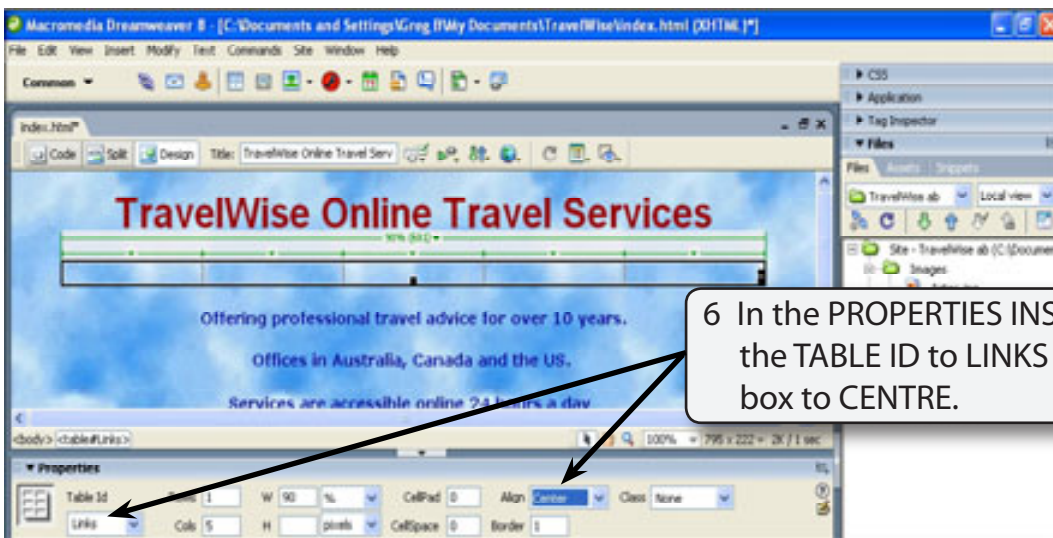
Macromedia Dreamweaver 8 - [C:\Documents and Settings\Greg B\My Documents\TravelWise\index.html (XHTML)*]

File Edit View Insert Modify Text Commands Site Window Help

Common

index.html*

Code Split Design Title: TravelWise Online Travel Serv

TravelWise Online Travel Services

90% (661)

Offering professional travel advice for over 10 years.

Offices in Australia, Canada and the US.

Services are accessible online 24 hours a day.

<body> <table#Links>

100% 795 x 222 2K / 1 sec

Properties

Table Id Rows 1 W 90 % CellPad 0 Align Center Class None

Links Cols 5 H pixels CellSpace 0 Border 1

CSS

Application

Tag Inspector

Files

Files Assets Snippets

TravelWise ab Local view

Site - TravelWise ab (C:\Documen

Images

6 In the PROPERTIES INS the TABLE ID to LINKS box to CENTRE.